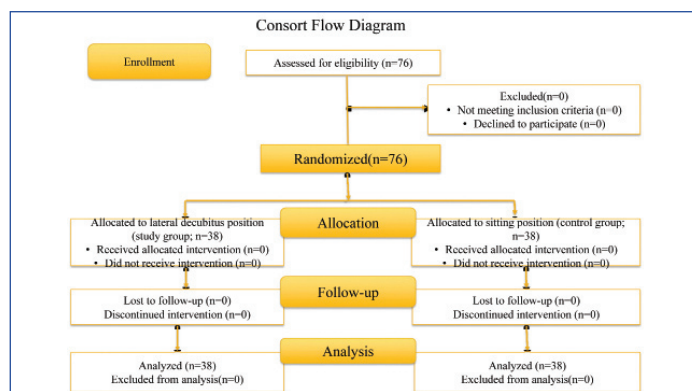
Consort Flow Diagram

Enrollment

Assessed for eligibility (n=76)

Excluded(n=0)
• Not meeting inclusion criteria (n=0)
• Declined to participate (n=0)

Randomized(n=76)

Allocation

Allocated to lateral decubitus position (study group; n=38)
• Received allocated intervention (n=0)
• Did not receive intervention (n=0)

Allocated to sitting position (control group; n=38)
• Received allocated intervention (n=0)
• Did not receive intervention (n=0)

Follow-up

Lost to follow-up (n=0)
Discontinued intervention (n=0)

Lost to follow-up (n=0)
Discontinued intervention (n=0)

Analysis

Analyzed (n=38)
Excluded from analysis(n=0)

Analyzed (n=38)
Excluded from analysis(n=0)